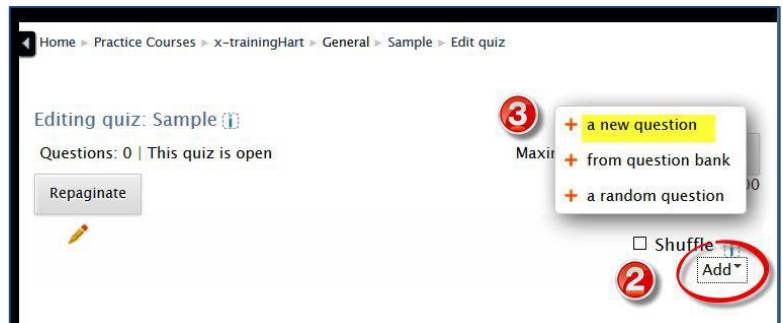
Home ► Practice Courses ► x-trainingHart ► General ► Sample ► Edit quiz

Editing quiz: Sample

Questions: 0 | This quiz is open

Maxim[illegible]

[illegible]00

Repaginate

3

+ a new question

+ from question bank

+ a random question

☐ Shuffle

2

Add